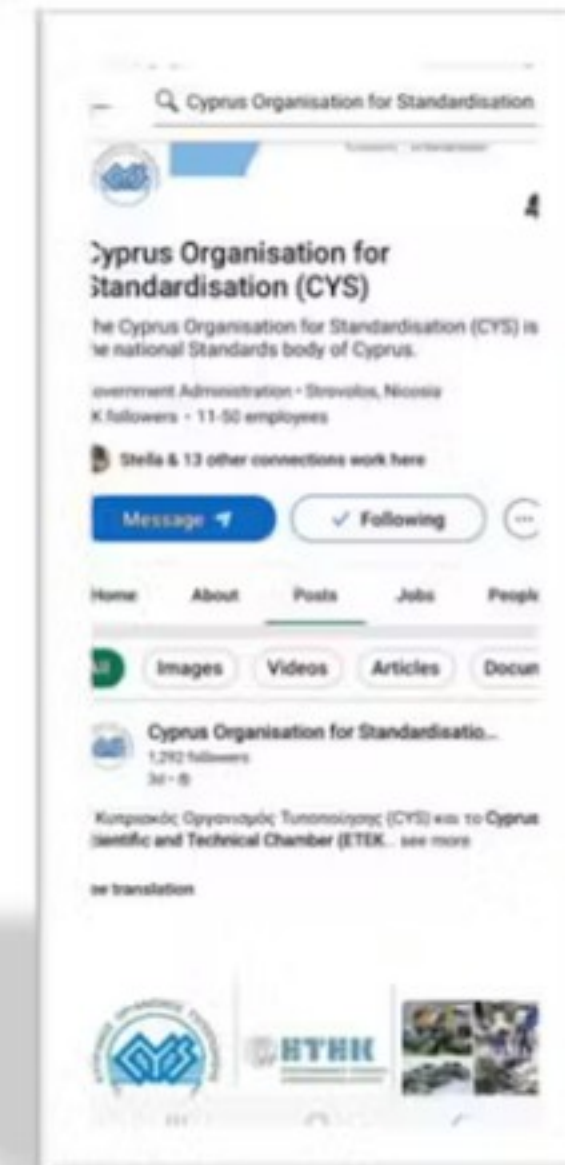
Cyprus Organisation for Standardisation

:yprus Organisation for Standardisation (CYS)

he Cyprus Organisation for Standardisation (CYS) is he national Standards body of Cyprus.

overnment Administration • Strovolos, Nicosia K followers • 11-50 employees

Stella & 13 other connections work here

Message

✓ Following

Home About Posts Jobs People

Images Videos Articles Docun

Cyprus Organisation for Standardisatio...
1,292 followers
3d • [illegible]

Κυπριακός Οργανισμός Τυποποίησης (CYS) και το Cyprus ientific and Technical Chamber (ETEK... see more

ee translation

ΕΤΕΚ